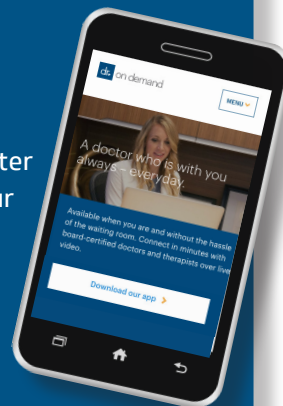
ter
ur

dr. on demand

MENU

A doctor who is with you always - everyday.

Available when you are and without the hassle of the waiting room. Connect in minutes with board-certified doctors and therapists over live video.

Download our app ›